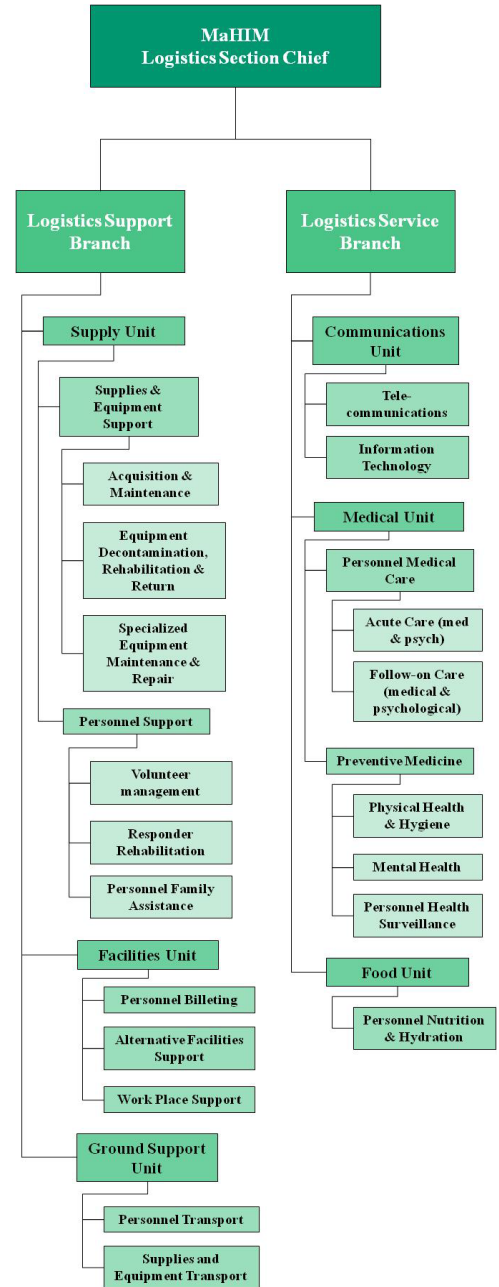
MaHIM
Logistics Section Chief

Logistics Support Branch

Supply Unit

Supplies & Equipment Support

Acquisition & Maintenance

Equipment Decontamination, Rehabilitation & Return

Specialized Equipment Maintenance & Repair

Personnel Support

Volunteer management

Responder Rehabilitation

Personnel Family Assistance

Facilities Unit

Personnel Billeting

Alternative Facilities Support

Work Place Support

Ground Support Unit

Personnel Transport

Supplies and Equipment Transport

Logistics Service Branch

Communications Unit

Telecommunications

Information Technology

Medical Unit

Personnel Medical Care

Acute Care (med & psych)

Follow-on Care (medical & psychological)

Preventive Medicine

Physical Health & Hygiene

Mental Health

Personnel Health Surveillance

Food Unit

Personnel Nutrition & Hydration